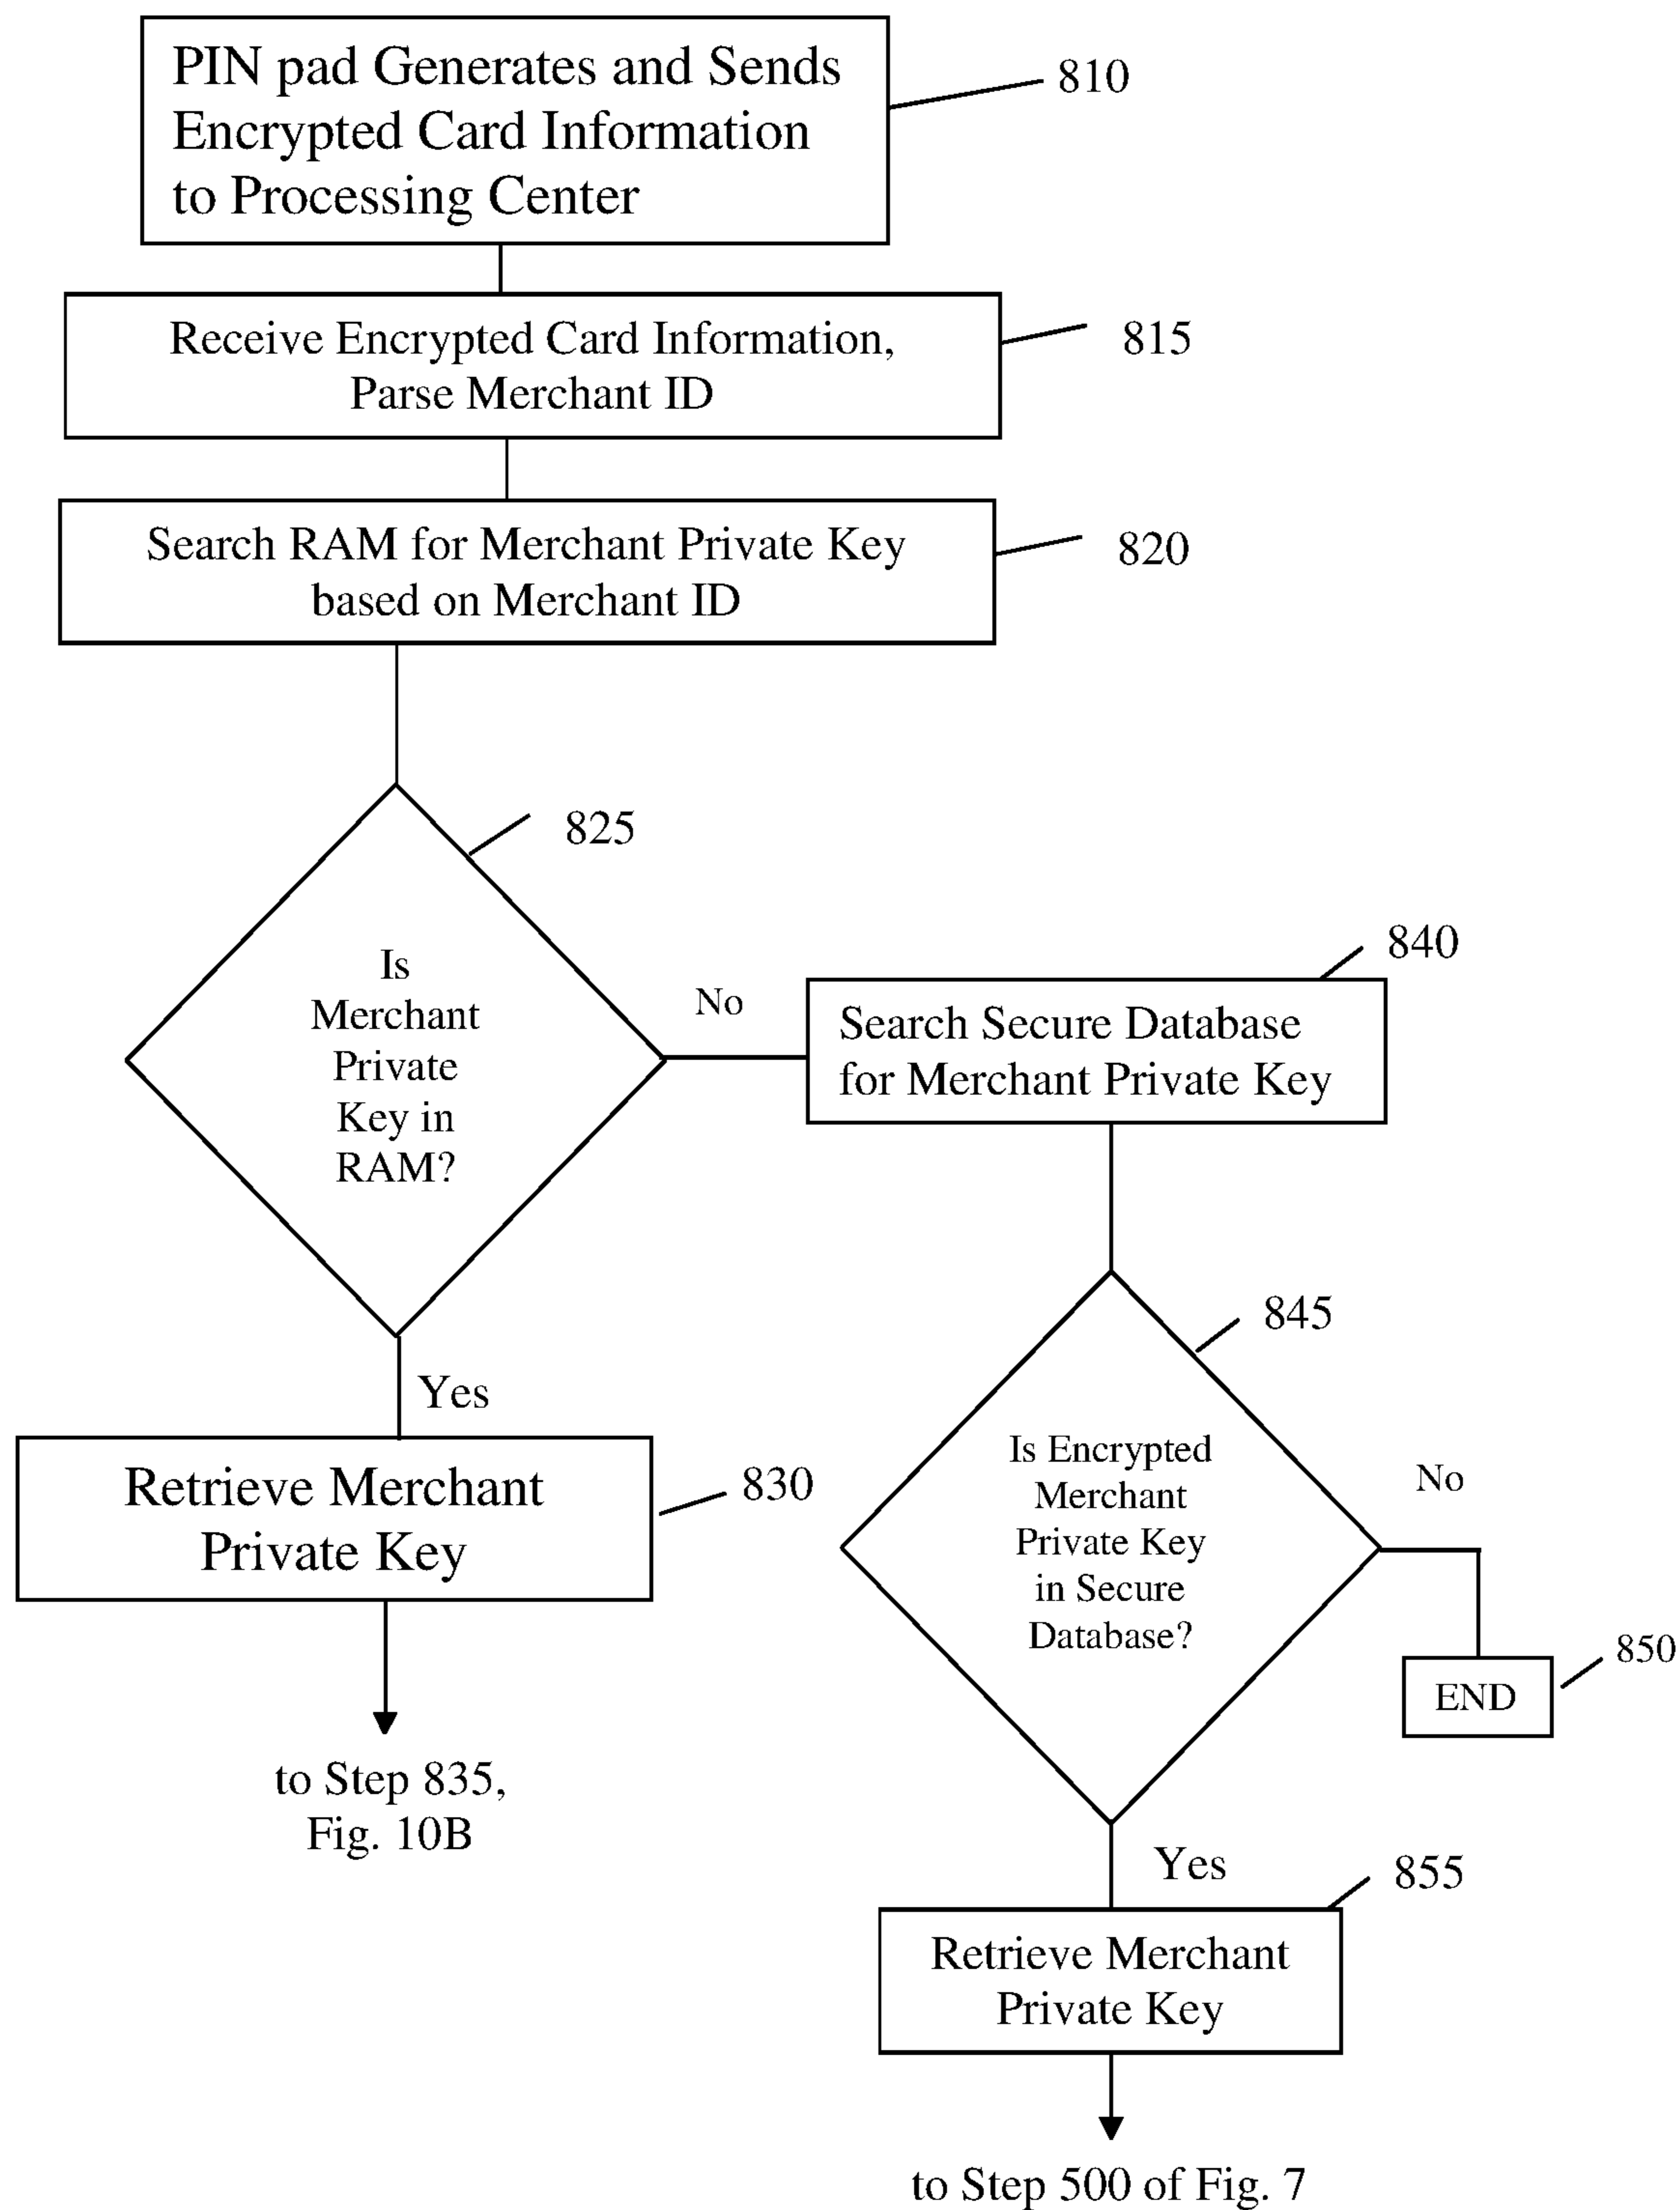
PIN pad Generates and Sends Encrypted Card Information to Processing Center

810

Receive Encrypted Card Information, Parse Merchant ID

815

Search RAM for Merchant Private Key based on Merchant ID

820

825

Is Merchant Private Key in RAM?

No

840

Search Secure Database for Merchant Private Key

Yes

Retrieve Merchant Private Key

830

to Step 835, Fig. 10B

845

Is Encrypted Merchant Private Key in Secure Database?

No

END

850

Yes

855

Retrieve Merchant Private Key

to Step 500 of Fig. 7